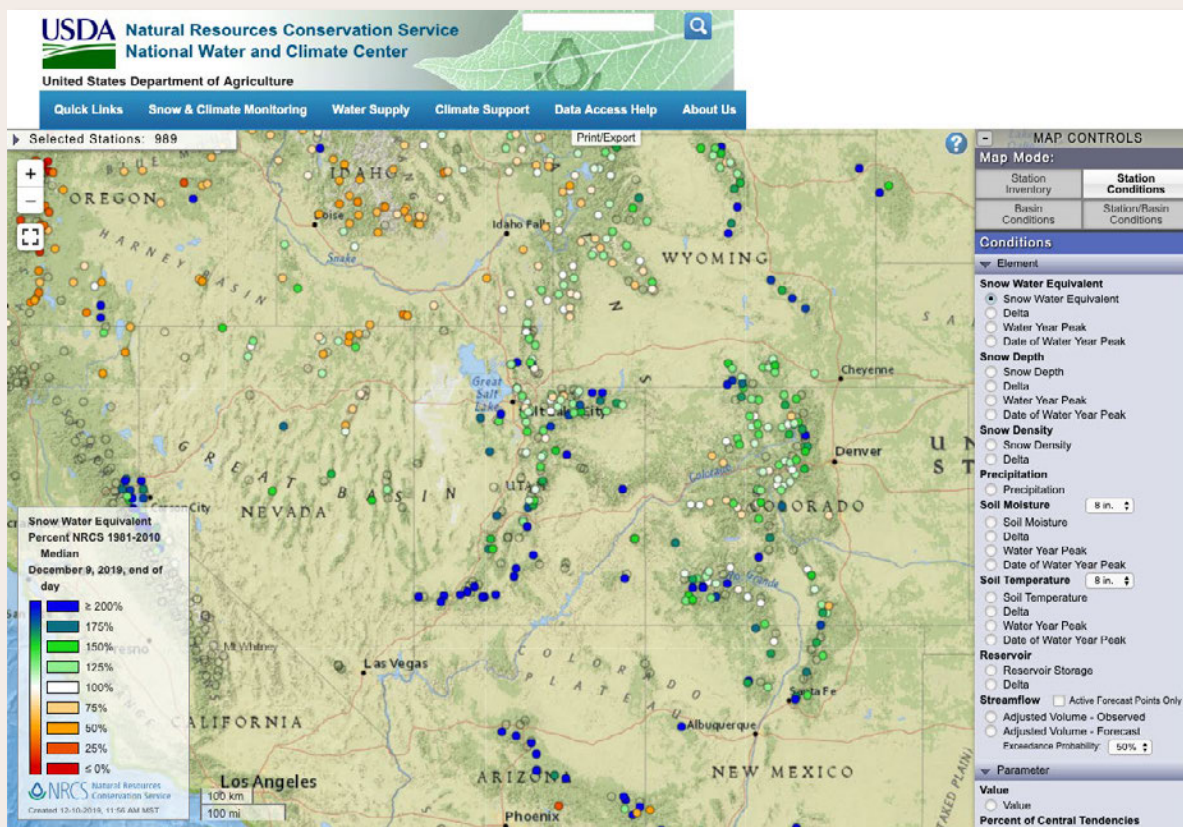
USDA Natural Resources Conservation Service
National Water and Climate Center
United States Department of Agriculture

Quick Links | Snow & Climate Monitoring | Water Supply | Climate Support | Data Access Help | About Us

Selected Stations: 989

Print/Export

MAP CONTROLS
Map Mode:
Station Inventory | Station Conditions
Basin Conditions | Station/Basin Conditions

Conditions
Element
Snow Water Equivalent
Snow Water Equivalent
Delta
Water Year Peak
Date of Water Year Peak
Snow Depth
Snow Depth
Delta
Water Year Peak
Date of Water Year Peak
Snow Density
Snow Density
Delta
Precipitation
Precipitation
Soil Moisture 8 in.
Soil Moisture
Delta
Water Year Peak
Date of Water Year Peak
Soil Temperature 8 in.
Soil Temperature
Delta
Water Year Peak
Date of Water Year Peak
Reservoir
Reservoir Storage
Delta
Streamflow Active Forecast Points Only
Adjusted Volume - Observed
Adjusted Volume - Forecast
Exceedance Probability: 50%
Parameter
Value
Value
Percent of Central Tendencies

OREGON
HARNEY BASIN
IDAHO
Boise
Snake
Idaho Falls
WYOMING
Cheyenne
Great Salt Lake
Salt Lake City
Denver
UTAH
GREAT BASIN
NEVADA
Carson City
COLORADO
Colorado
Rio Grande
Mt Whitney
Fresno
Las Vegas
COLORADO PLATEAU
Santa Fe
Albuquerque
CALIFORNIA
Los Angeles
ARIZONA
NEW MEXICO
Phoenix
UNITED STATES

Snow Water Equivalent
Percent NRCS 1981-2010 Median
December 9, 2019, end of day
≥ 200%
175%
150%
125%
100%
75%
50%
25%
≤ 0%
NRCS Natural Resources Conservation Service
Created 12-10-2019, 11:56 AM MST

100 km
100 mi